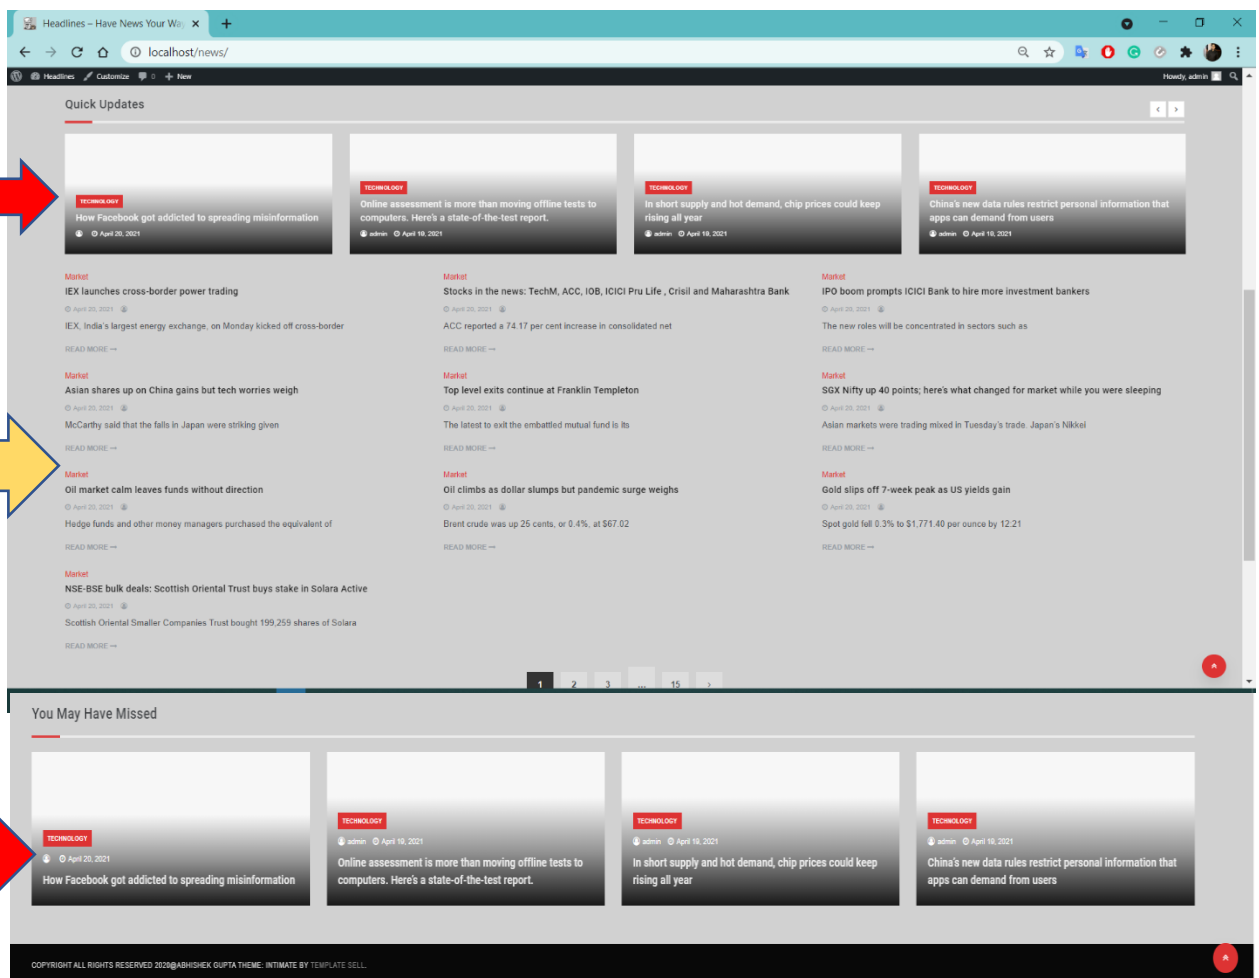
Headlines – Have News Your Wa ×

localhost/news/

Headlines Customize 0 + New

Howdy, admin

Quick Updates

TECHNOLOGY
How Facebook got addicted to spreading misinformation
April 20, 2021

TECHNOLOGY
Online assessment is more than moving offline tests to computers. Here's a state-of-the-test report.
admin April 19, 2021

TECHNOLOGY
In short supply and hot demand, chip prices could keep rising all year
admin April 19, 2021

TECHNOLOGY
China's new data rules restrict personal information that apps can demand from users
admin April 19, 2021

Market
IEX launches cross-border power trading
April 20, 2021
IEX, India's largest energy exchange, on Monday kicked off cross-border
READ MORE →

Market
Stocks in the news: TechM, ACC, IOB, ICICI Pru Life , Crisil and Maharashtra Bank
April 20, 2021
ACC reported a 74.17 per cent increase in consolidated net
READ MORE →

Market
IPO boom prompts ICICI Bank to hire more investment bankers
April 20, 2021
The new roles will be concentrated in sectors such as
READ MORE →

Market
Asian shares up on China gains but tech worries weigh
April 20, 2021
McCarthy said that the falls in Japan were striking given
READ MORE →

Market
Top level exits continue at Franklin Templeton
April 20, 2021
The latest to exit the embattled mutual fund is its
READ MORE →

Market
SGX Nifty up 40 points; here's what changed for market while you were sleeping
April 20, 2021
Asian markets were trading mixed in Tuesday's trade. Japan's Nikkei
READ MORE →

Market
Oil market calm leaves funds without direction
April 20, 2021
Hedge funds and other money managers purchased the equivalent of
READ MORE →

Market
Oil climbs as dollar slumps but pandemic surge weighs
April 20, 2021
Brent crude was up 25 cents, or 0.4%, at $67.02
READ MORE →

Market
Gold slips off 7-week peak as US yields gain
April 20, 2021
Spot gold fell 0.3% to $1,771.40 per ounce by 12:21
READ MORE →

Market
NSE-BSE bulk deals: Scottish Oriental Trust buys stake in Solara Active
April 20, 2021
Scottish Oriental Smaller Companies Trust bought 199,259 shares of Solara
READ MORE →

1 2 3 ... 15 ›

You May Have Missed

TECHNOLOGY
April 20, 2021
How Facebook got addicted to spreading misinformation

TECHNOLOGY
admin April 19, 2021
Online assessment is more than moving offline tests to computers. Here's a state-of-the-test report.

TECHNOLOGY
admin April 19, 2021
In short supply and hot demand, chip prices could keep rising all year

TECHNOLOGY
admin April 19, 2021
China's new data rules restrict personal information that apps can demand from users

COPYRIGHT ALL RIGHTS RESERVED 2020@ABHISHEK GUPTA THEME: INTIMATE BY TEMPLATE SELL.